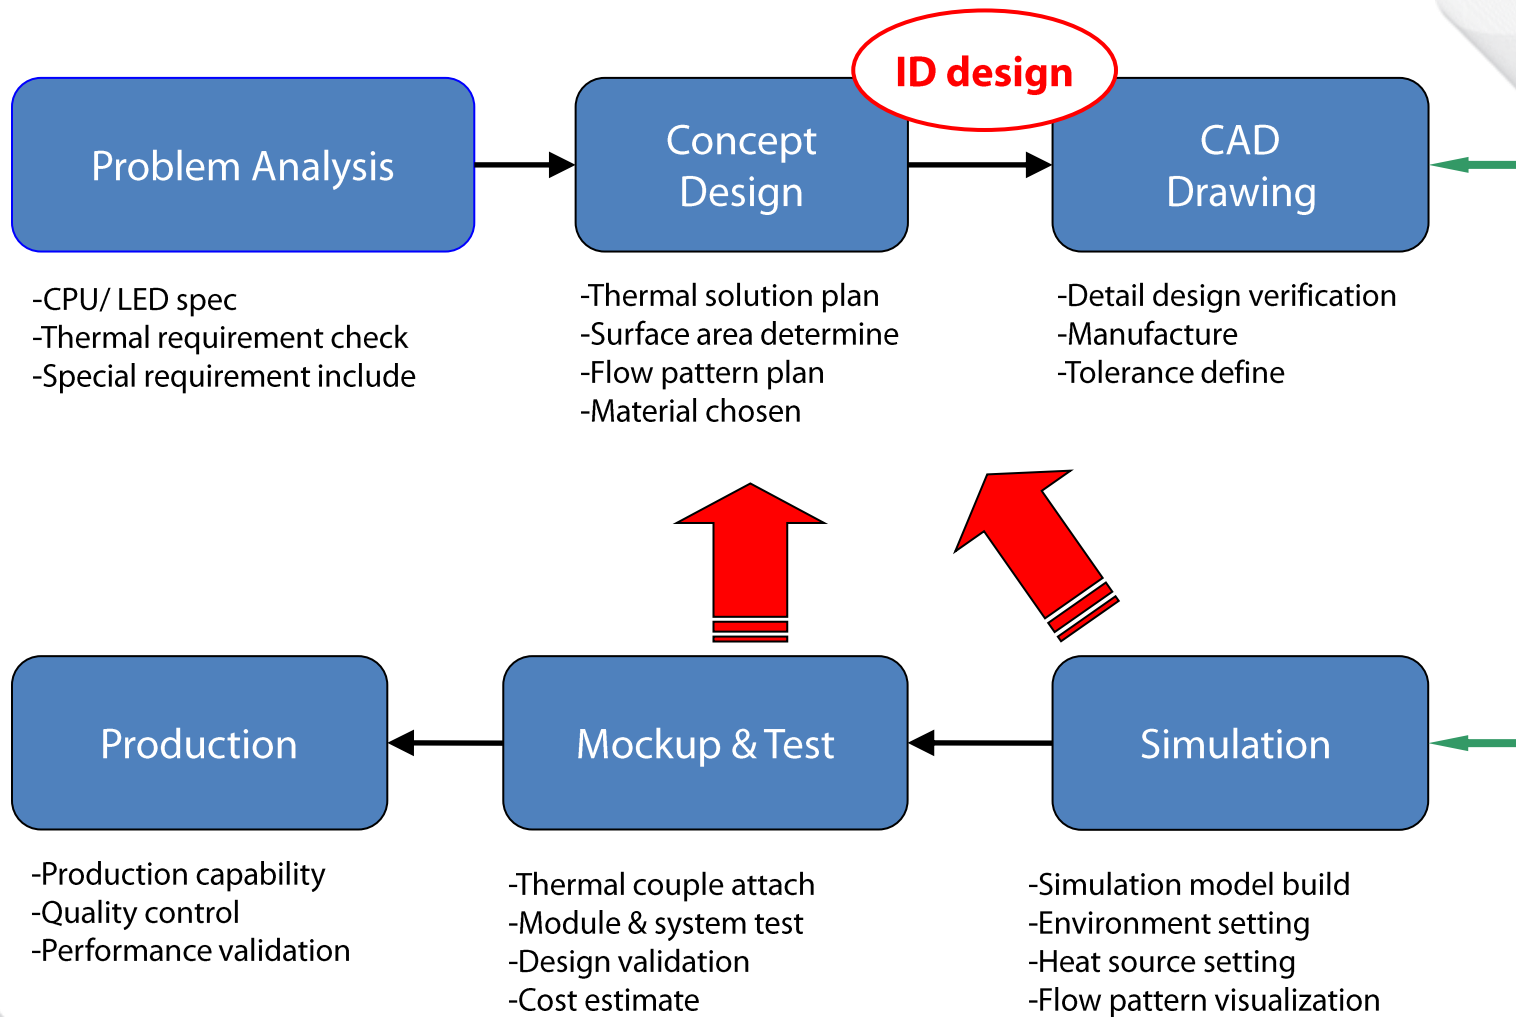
ID design

Problem Analysis

-CPU/ LED spec
-Thermal requirement check
-Special requirement include

Concept Design

-Thermal solution plan
-Surface area determine
-Flow pattern plan
-Material chosen

CAD Drawing

-Detail design verification
-Manufacture
-Tolerance define

Production

-Production capability
-Quality control
-Performance validation

Mockup & Test

-Thermal couple attach
-Module & system test
-Design validation
-Cost estimate

Simulation

-Simulation model build
-Environment setting
-Heat source setting
-Flow pattern visualization